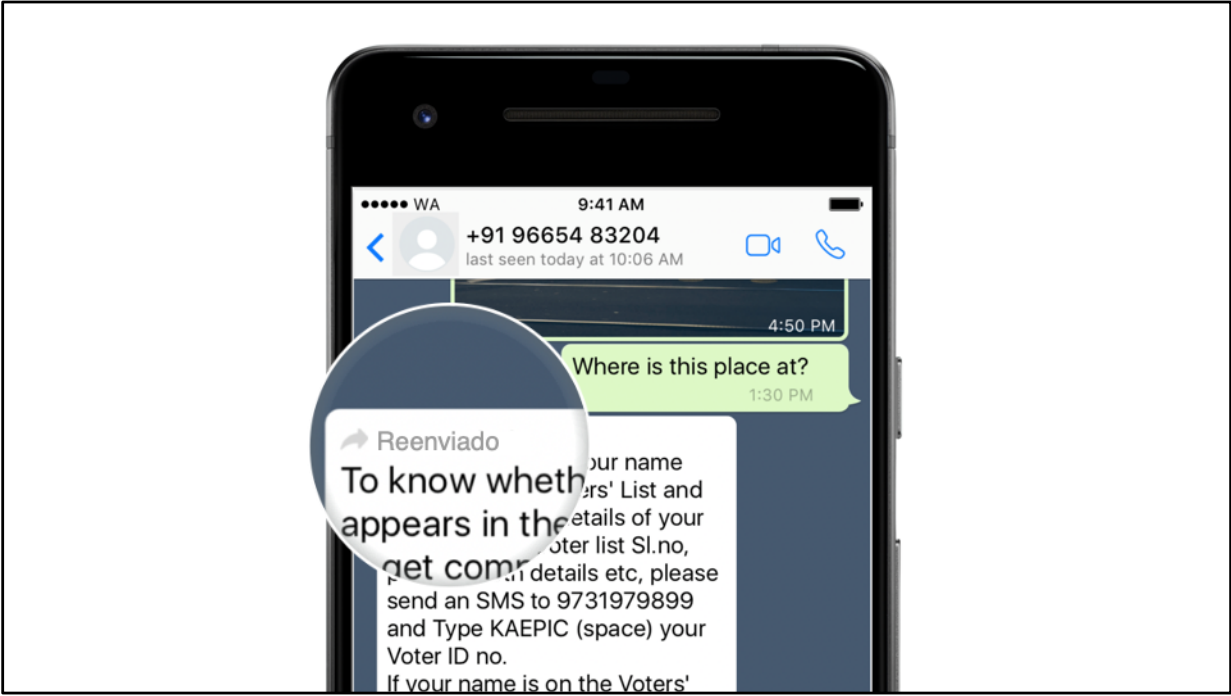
●●●●● WA 9:41 AM

+91 96654 83204
last seen today at 10:06 AM

4:50 PM

Where is this place at?
1:30 PM

Reenviado
To know wheth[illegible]our name appears in the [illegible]ters' List and get com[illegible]etails of your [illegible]oter list Sl.no, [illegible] details etc, please send an SMS to 9731979899 and Type KAEPIC (space) your Voter ID no.
If your name is on the Voters'